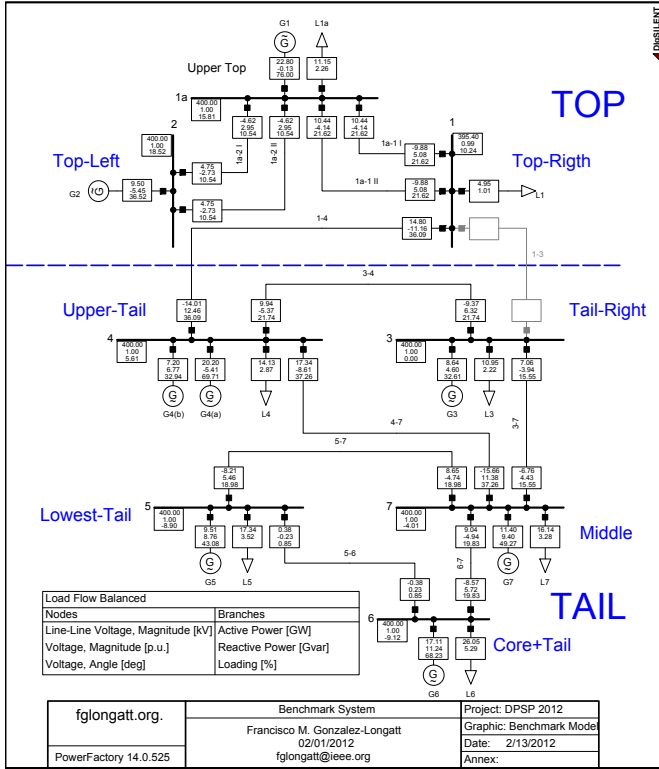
DIgSILENT

G1
L1a
Upper Top
22.80
-0.13
76.00
11.15
2.26

1a
400.00
1.00
15.81
-4.62
2.95
10.54
-4.62
2.95
10.54
10.44
-4.14
21.62
10.44
-4.14
21.62

TOP

2
400.00
1.00
18.52
1a-2 I
1a-2 II
4.75
-2.73
10.54

Top-Left
G2
9.50
-5.45
36.52
4.75
-2.73
10.54

1
395.40
0.99
10.24
1a-1 I
-9.88
5.08
21.62
1a-1 II
-9.88
5.08
21.62
Top-Rigth
4.95
1.01
L1

1-4
14.80
-11.16
36.09
1-3

3-4

Upper-Tail
-14.01
12.46
36.09
9.94
-5.37
21.74
-9.37
6.32
21.74
Tail-Right

4
400.00
1.00
5.61
7.20
6.77
32.94
20.20
-5.41
69.71
14.13
2.87
17.34
-8.61
37.26
G4(b)
G4(a)
L4

3
400.00
1.00
0.00
8.64
4.60
32.61
10.95
2.22
7.06
-3.94
15.55
G3
L3
3-7

4-7
5-7

-8.21
5.46
18.98
8.65
-4.74
18.98
-15.66
11.38
37.26
-6.76
4.43
15.55

Lowest-Tail
5
400.00
1.00
-8.90
9.51
8.76
43.08
17.34
3.52
0.38
-0.23
0.85
G5
L5

7
400.00
1.00
-4.01
9.04
-4.94
19.83
11.40
9.40
49.27
16.14
3.28
Middle
G7
L7

5-6
6-7
-0.38
0.23
0.85
-8.57
5.72
19.83

TAIL

6
400.00
1.00
-9.12
17.11
11.24
68.23
26.05
5.29
Core+Tail
G6
L6

| Load Flow Balanced | |
|---|---|
| Nodes | Branches |
| Line-Line Voltage, Magnitude [kV] | Active Power [GW] |
| Voltage, Magnitude [p.u.] | Reactive Power [Gvar] |
| Voltage, Angle [deg] | Loading [%] |

| fglongatt.org. | Benchmark System | Project: DPSP 2012 |
|---|---|---|
| | Francisco M. Gonzalez-Longatt 02/01/2012 fglongatt@ieee.org | Graphic: Benchmark Model |
| | | Date: 2/13/2012 |
| PowerFactory 14.0.525 | | Annex: |